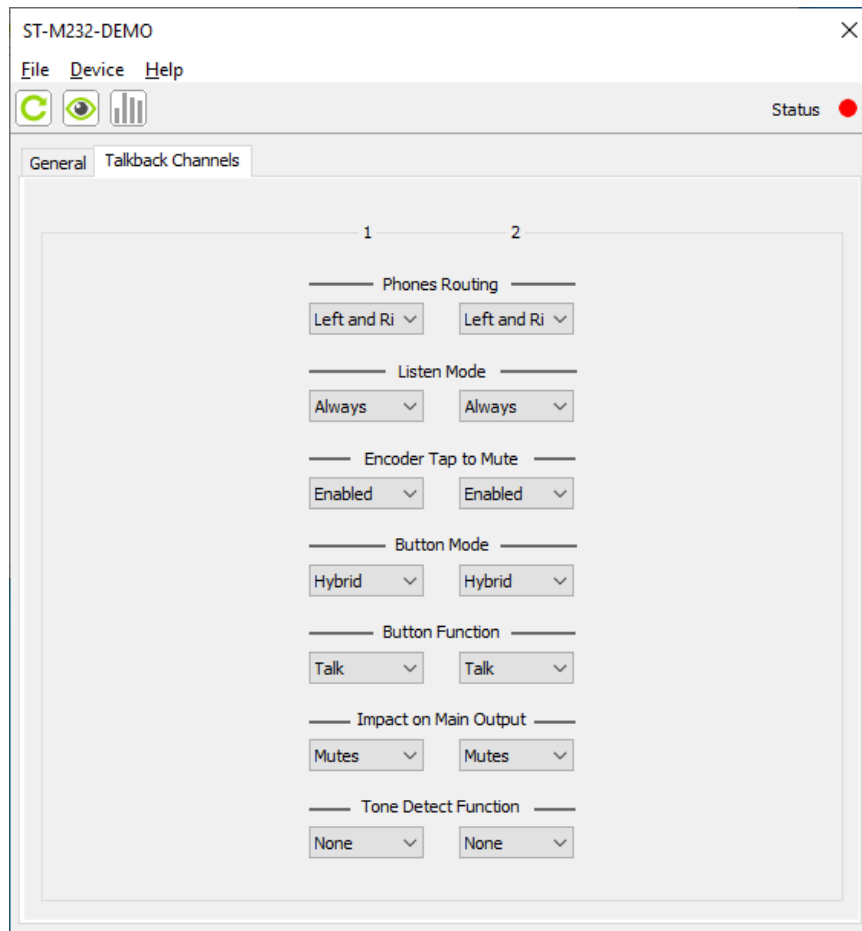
ST-M232-DEMO

File Device Help

Status

General Talkback Channels

1 2

Phones Routing

Left and Ri Left and Ri

Listen Mode

Always Always

Encoder Tap to Mute

Enabled Enabled

Button Mode

Hybrid Hybrid

Button Function

Talk Talk

Impact on Main Output

Mutes Mutes

Tone Detect Function

None None